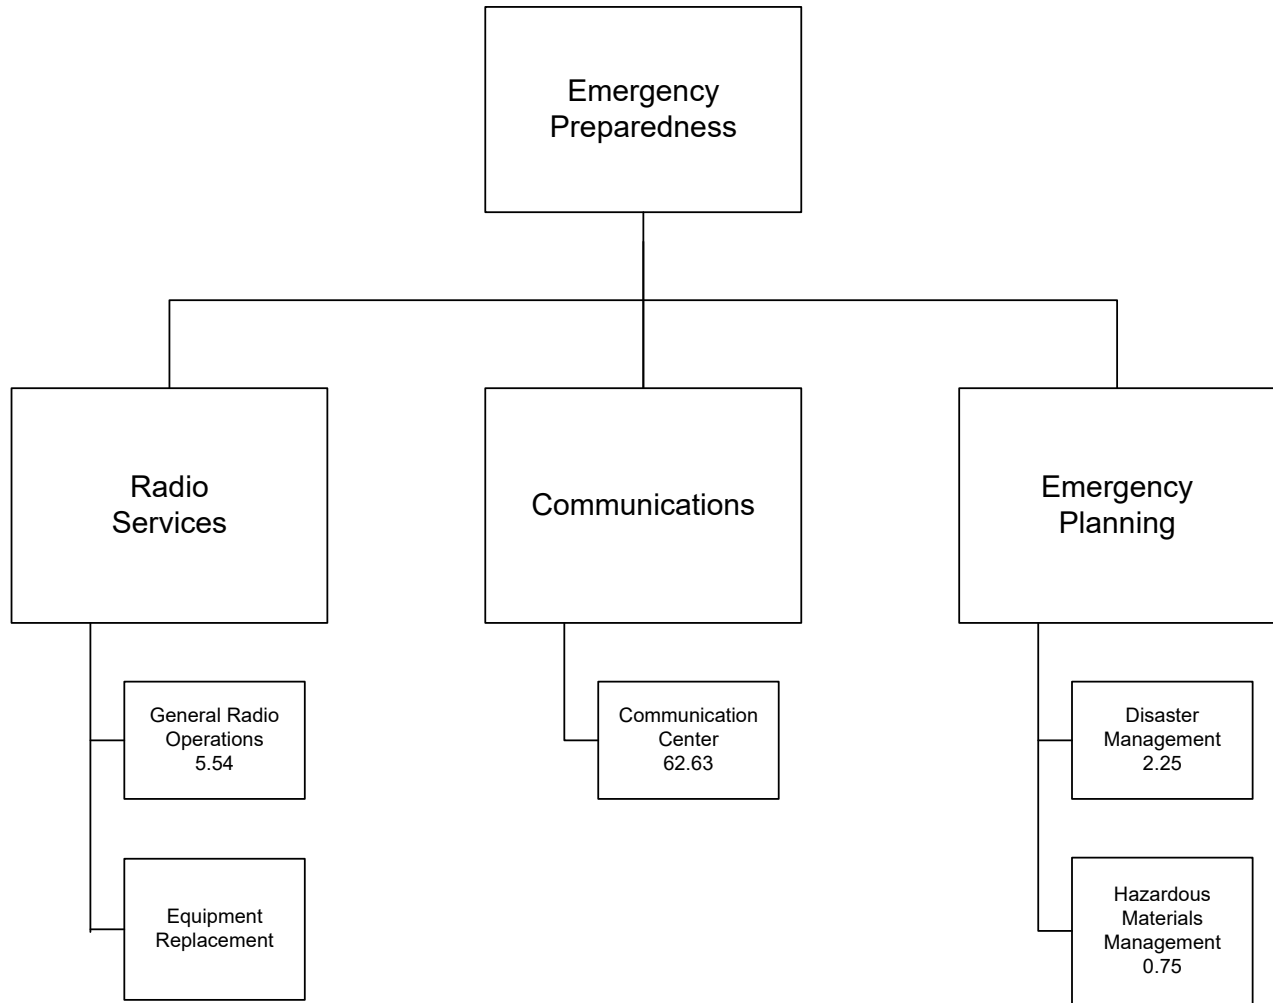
Emergency Preparedness

Radio Services

Communications

Emergency Planning

General Radio Operations 5.54

Equipment Replacement

Communication Center 62.63

Disaster Management 2.25

Hazardous Materials Management 0.75